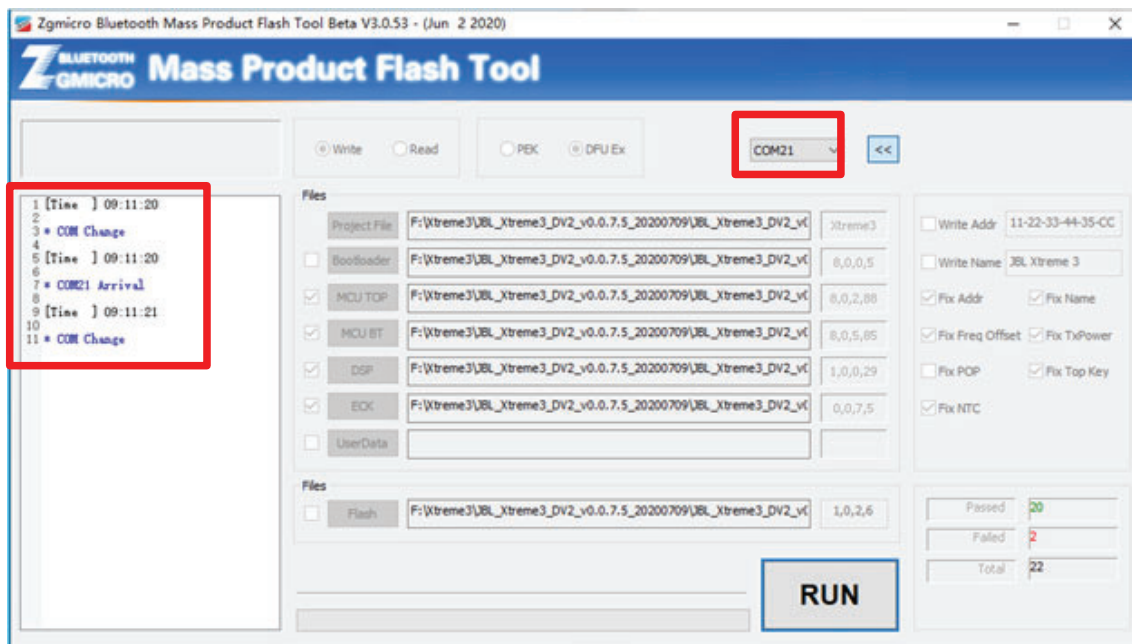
Zgmicro Bluetooth Mass Product Flash Tool Beta V3.0.53 - (Jun 2 2020)

BLUETOOTH GMICRO Mass Product Flash Tool

Write Read

PEK DFU Ex

COM21

<<

1 [Time ] 09:11:20
2
3 * COM Change
4
5 [Time ] 09:11:20
6
7 * COM21 Arrival
8
9 [Time ] 09:11:21
10
11 * COM Change

Files

| | | |
|---|---|---|
| Project File | F:\Xtreme3\JBL_Xtreme3_DV2_v0.0.7.5_20200709\JBL_Xtreme3_DV2_v( | Xtreme3 |
| Bootloader | F:\Xtreme3\JBL_Xtreme3_DV2_v0.0.7.5_20200709\JBL_Xtreme3_DV2_v( | 8,0,0,5 |
| MCU TOP | F:\Xtreme3\JBL_Xtreme3_DV2_v0.0.7.5_20200709\JBL_Xtreme3_DV2_v( | 8,0,2,88 |
| MCU BT | F:\Xtreme3\JBL_Xtreme3_DV2_v0.0.7.5_20200709\JBL_Xtreme3_DV2_v( | 8,0,5,85 |
| DSP | F:\Xtreme3\JBL_Xtreme3_DV2_v0.0.7.5_20200709\JBL_Xtreme3_DV2_v( | 1,0,0,29 |
| ECK | F:\Xtreme3\JBL_Xtreme3_DV2_v0.0.7.5_20200709\JBL_Xtreme3_DV2_v( | 0,0,7,5 |
| UserData | | |

Write Addr 11-22-33-44-35-CC
Write Name JBL Xtreme 3
Fix Addr Fix Name
Fix Freq Offset Fix TxPower
Fix POP Fix Top Key
Fix NTC

Files

Flash F:\Xtreme3\JBL_Xtreme3_DV2_v0.0.7.5_20200709\JBL_Xtreme3_DV2_v( 1,0,2,6

| | |
|---|---|
| Passed | 20 |
| Failed | 2 |
| Total | 22 |

RUN